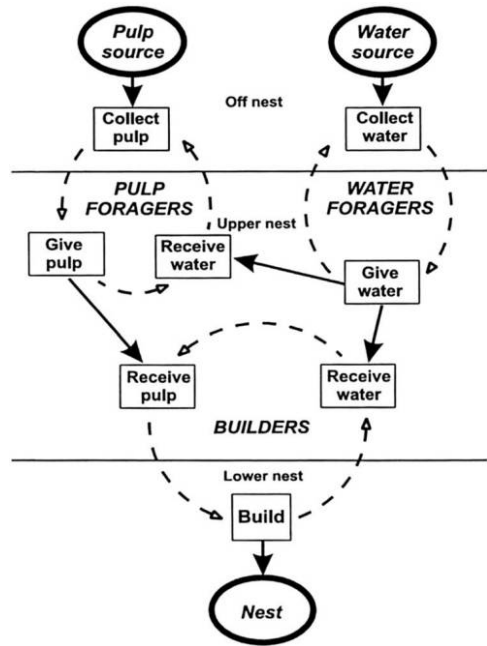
Pulp source

Water source

Off nest

Collect pulp

Collect water

PULP FORAGERS

WATER FORAGERS

Upper nest

Give pulp

Receive water

Give water

Receive pulp

Receive water

BUILDERS

Lower nest

Build

Nest